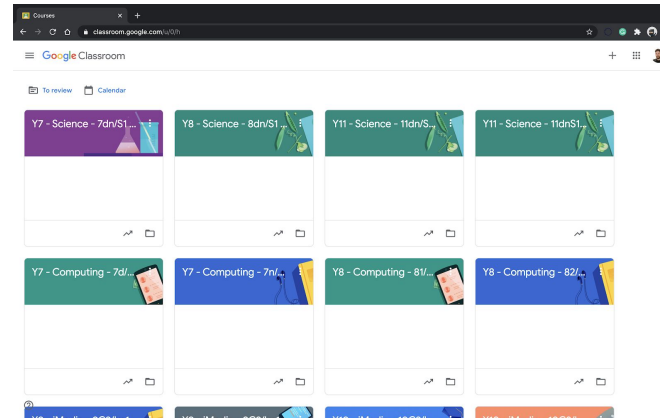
Courses
classroom.google.com/u/0/h
Google Classroom
To review
Calendar
Y7 - Science - 7dn/S1...
Y8 - Science - 8dn/S1
Y11 - Science - 11dn/S...
Y11 - Science - 11dnS1...
Y7 - Computing - 7d/...
Y7 - Computing - 7n/...
Y8 - Computing - 81/...
Y8 - Computing - 82/...
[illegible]
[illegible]
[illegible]
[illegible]